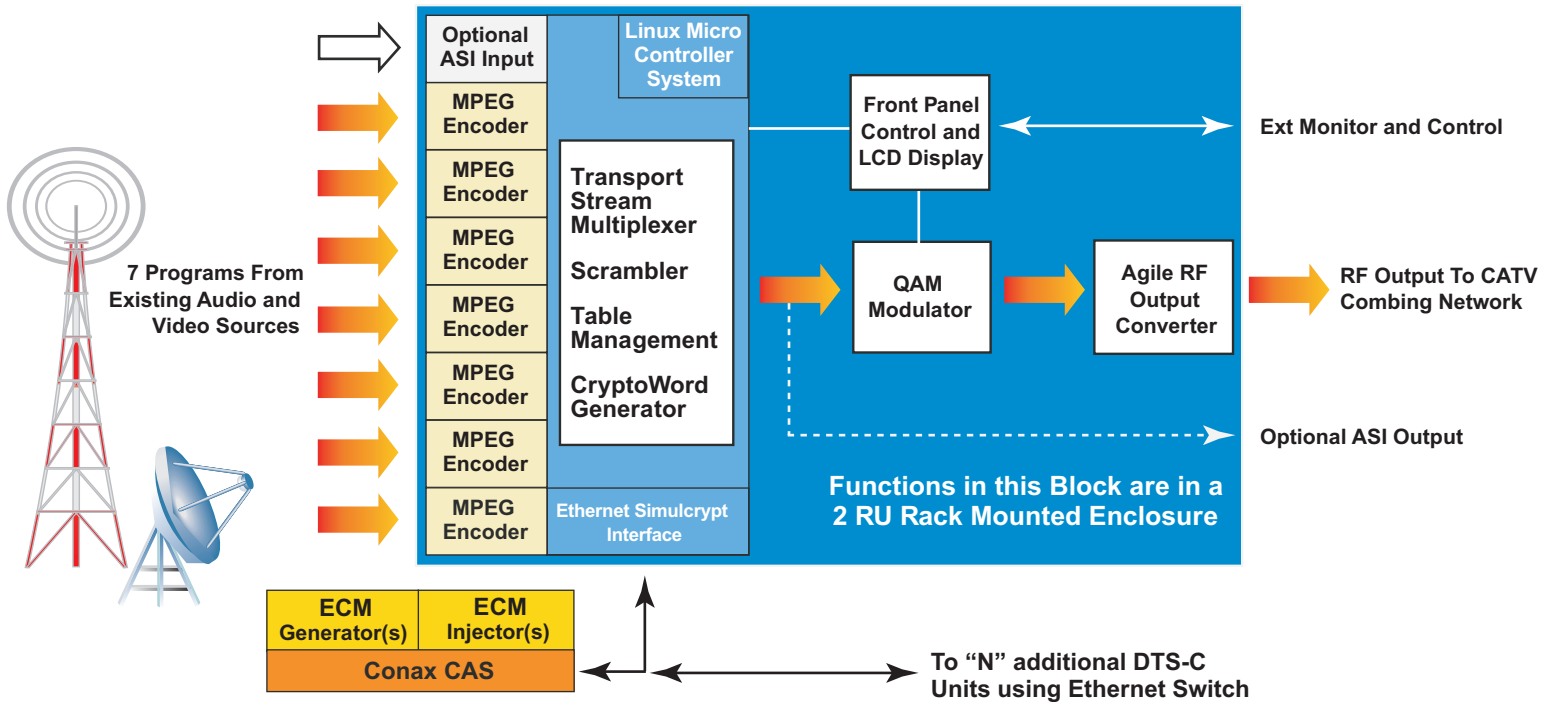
7 Programs From Existing Audio and Video Sources

Optional ASI Input

MPEG Encoder

MPEG Encoder

MPEG Encoder

MPEG Encoder

MPEG Encoder

MPEG Encoder

MPEG Encoder

Linux Micro Controller System

Transport Stream Multiplexer

Scrambler

Table Management

CryptoWord Generator

Ethernet Simulcrypt Interface

Front Panel Control and LCD Display

Ext Monitor and Control

QAM Modulator

Agile RF Output Converter

RF Output To CATV Combing Network

Optional ASI Output

Functions in this Block are in a 2 RU Rack Mounted Enclosure

ECM Generator(s)

ECM Injector(s)

Conax CAS

To “N” additional DTS-C Units using Ethernet Switch